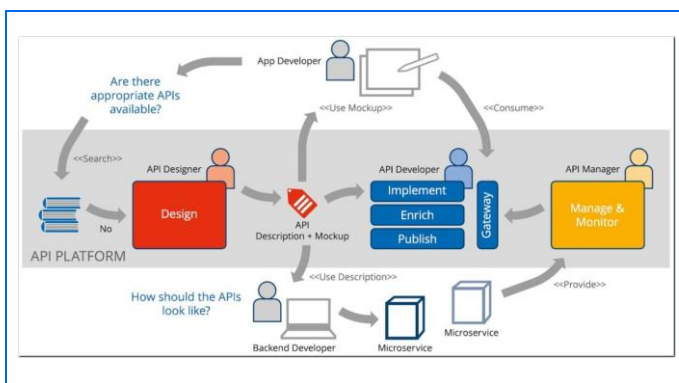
App Developer

Are there appropriate APIs available?

<<Use Mockup>>

<<Consume>>

<<Search>>

API Designer

API Developer

API Manager

Implement

Design

Enrich

Gateway

Manage & Monitor

No

Publish

API Description + Mockup

API PLATFORM

<<Use Description>>

<<Provide>>

How should the APIs look like?

Microservice

Backend Developer

Microservice